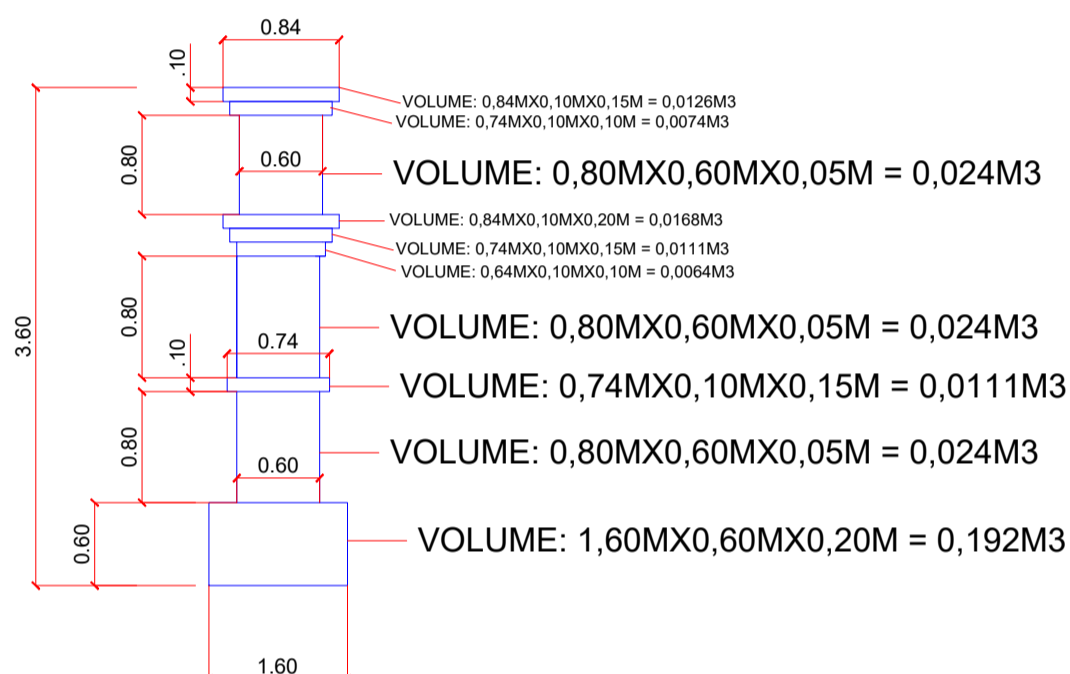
0.84

.10

VOLUME: 0,84MX0,10MX0,15M = 0,0126M3
VOLUME: 0,74MX0,10MX0,10M = 0,0074M3

0.80

0.60

VOLUME: 0,80MX0,60MX0,05M = 0,024M3

VOLUME: 0,84MX0,10MX0,20M = 0,0168M3
VOLUME: 0,74MX0,10MX0,15M = 0,0111M3
VOLUME: 0,64MX0,10MX0,10M = 0,0064M3

3.60

0.80

VOLUME: 0,80MX0,60MX0,05M = 0,024M3

.10

0.74

VOLUME: 0,74MX0,10MX0,15M = 0,0111M3

0.80

VOLUME: 0,80MX0,60MX0,05M = 0,024M3

0.60

0.60

VOLUME: 1,60MX0,60MX0,20M = 0,192M3

1.60